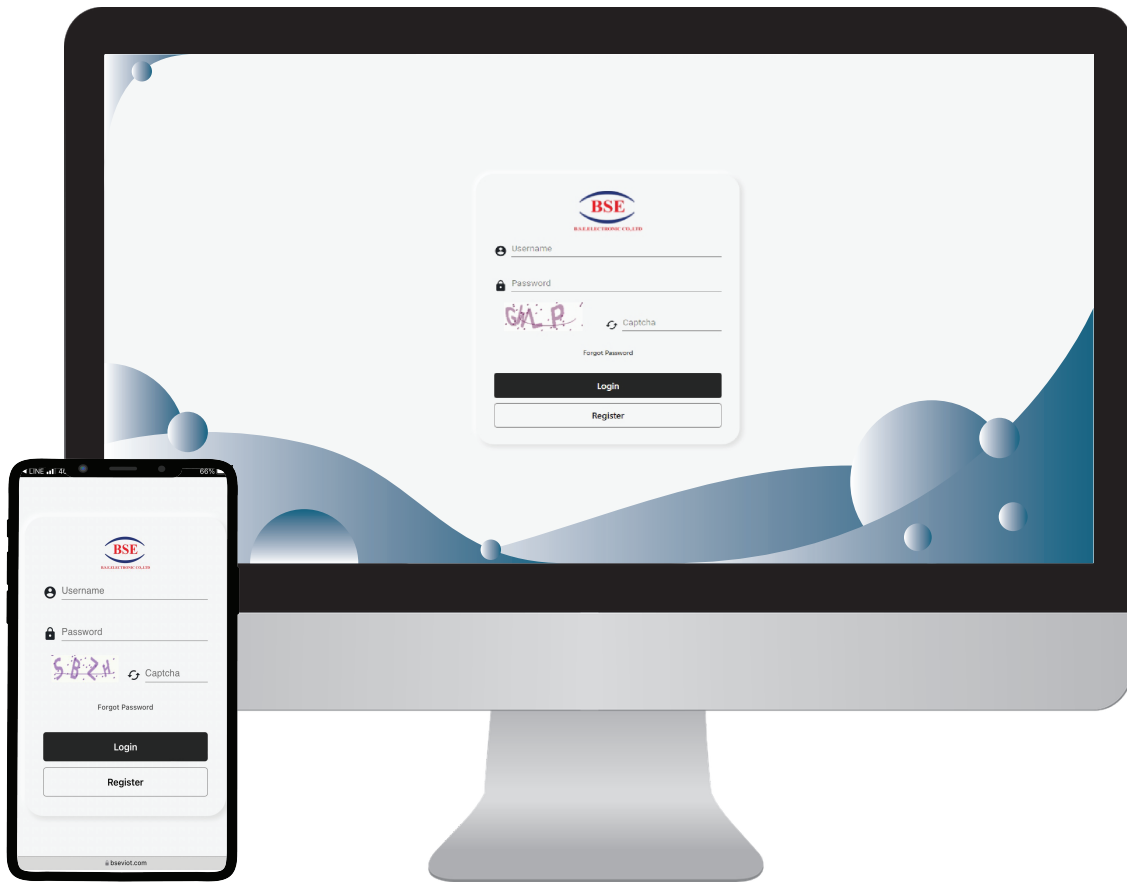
BSE
B.S.E.ELECTRONIC CO.,LTD

Username

Password

GKLP

Captcha

Forgot Password

Login

Register

◂ LINE 4G

66%

BSE
B.S.E.ELECTRONIC CO.,LTD

Username

Password

SB2H

Captcha

Forgot Password

Login

Register

bseviot.com